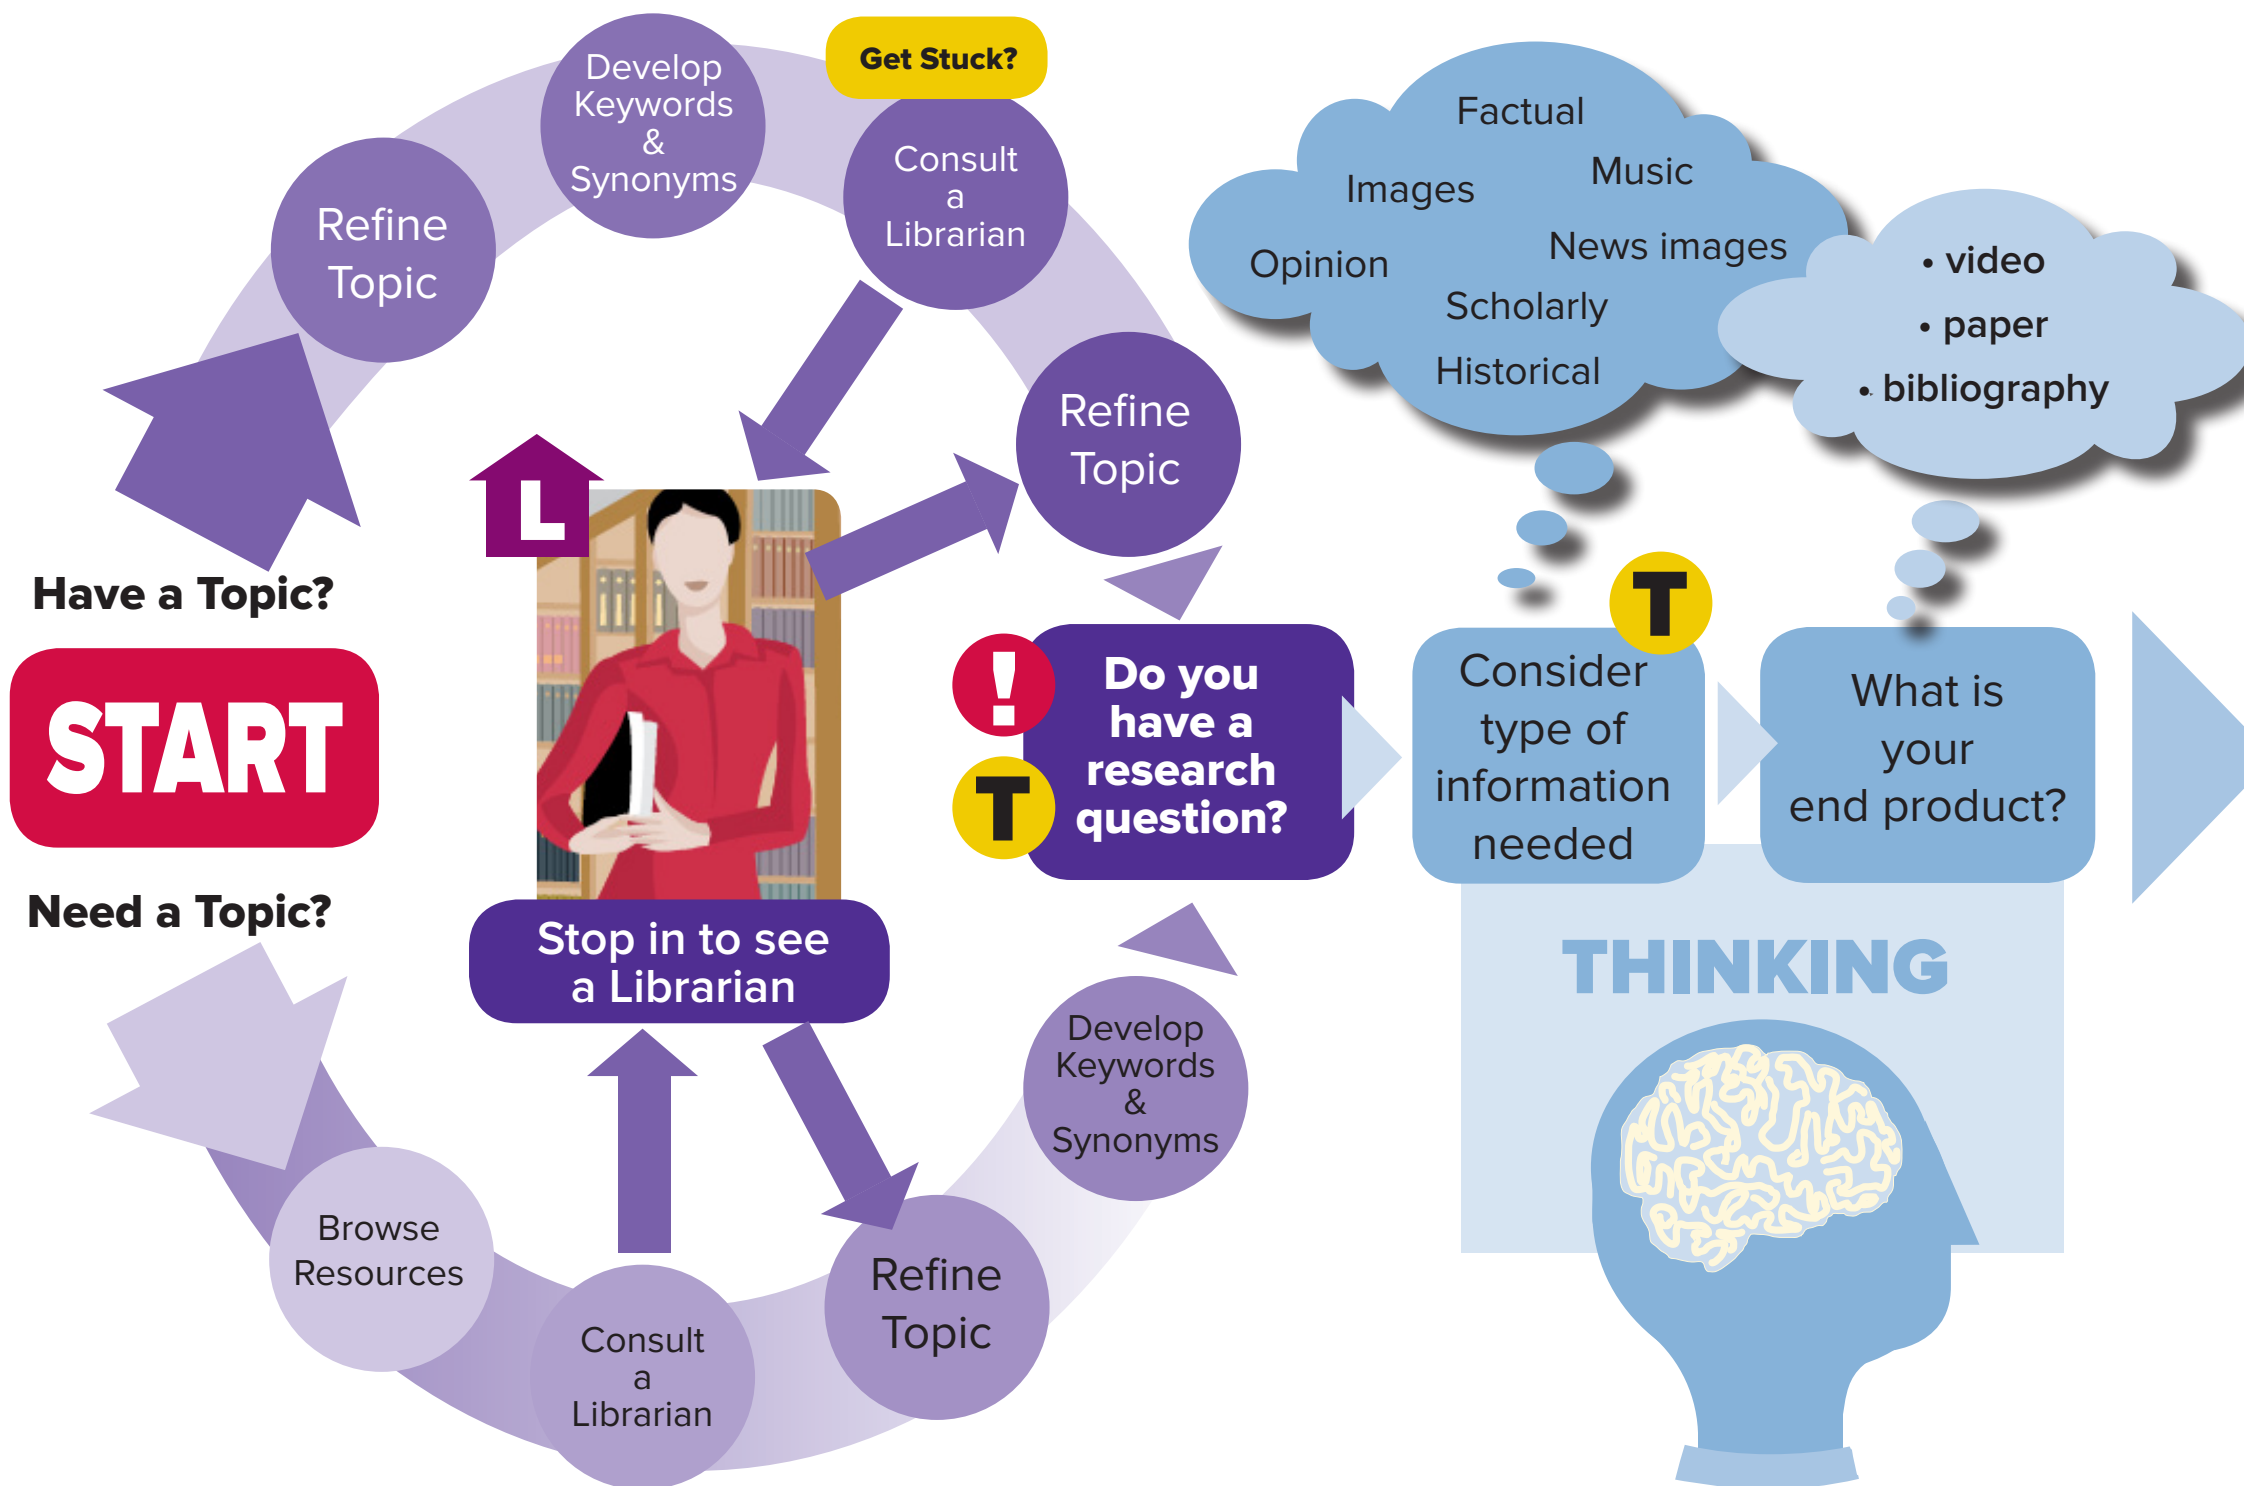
Have a Topic?

START

Need a Topic?

Refine Topic

Develop Keywords & Synonyms

Get Stuck?

Consult a Librarian

Refine Topic

L

Stop in to see a Librarian

Browse Resources

Consult a Librarian

Refine Topic

Develop Keywords & Synonyms

!

T

Do you have a research question?

Factual

Images

Music

Opinion

News images

Scholarly

Historical

• video
• paper
• bibliography

T

Consider type of information needed

What is your end product?

THINKING